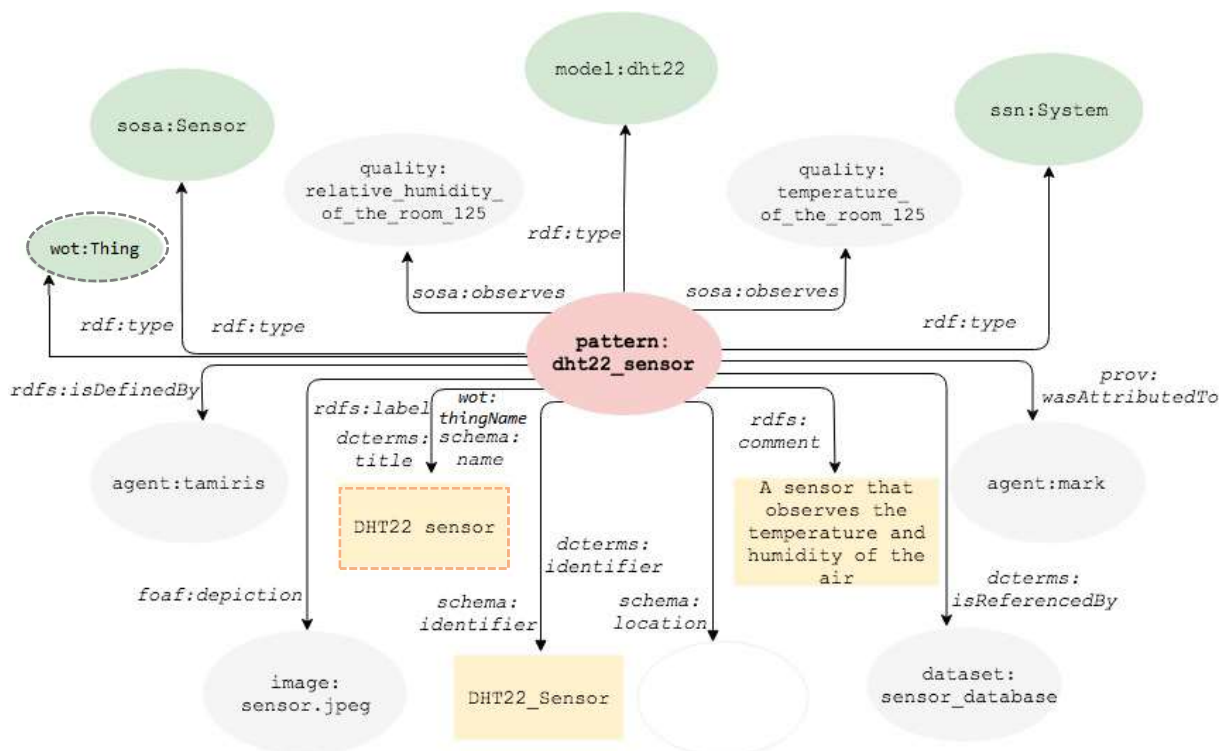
model:dht22

sosa:Sensor

ssn:System

quality: relative_humidity_of_the_room_125

quality: temperature_of_the_room_125

wot:Thing

rdf:type

sosa:observes

sosa:observes

rdf:type

rdf:type

rdf:type

pattern: dht22_sensor

rdfs:isDefinedBy

prov: wasAttributedTo

rdfs:label

wot: thingName

schema: name

dcterms: title

rdfs: comment

agent:tamiris

DHT22 sensor

A sensor that observes the temperature and humidity of the air

agent:mark

dcterms: identifier

dcterms: isReferencedBy

foaf:depiction

schema: identifier

schema: location

image: sensor.jpeg

DHT22_Sensor

dataset: sensor_database